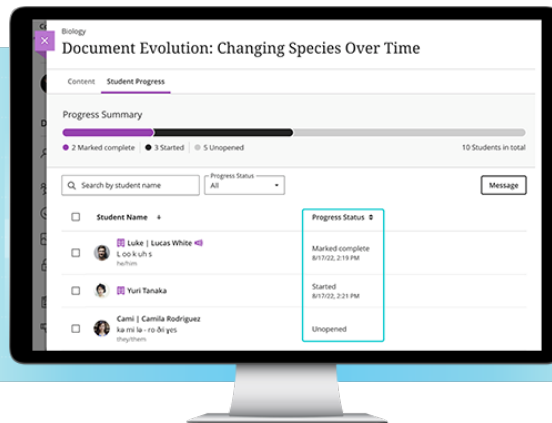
Biology
Document Evolution: Changing Species Over Time

Content Student Progress

Progress Summary

2 Marked complete 3 Started 5 Unopened 10 Students in total

Search by student name Progress Status All Message

| Student Name | Progress Status |
|---|---|
| Luke \| Lucas White L ʊo k uh s he/him | Marked complete 8/17/22, 2:19 PM |
| Yuri Tanaka | Started 8/17/22, 2:21 PM |
| Cami \| Camila Rodriguez ka mi lə - ro dri yes they/them | Unopened |